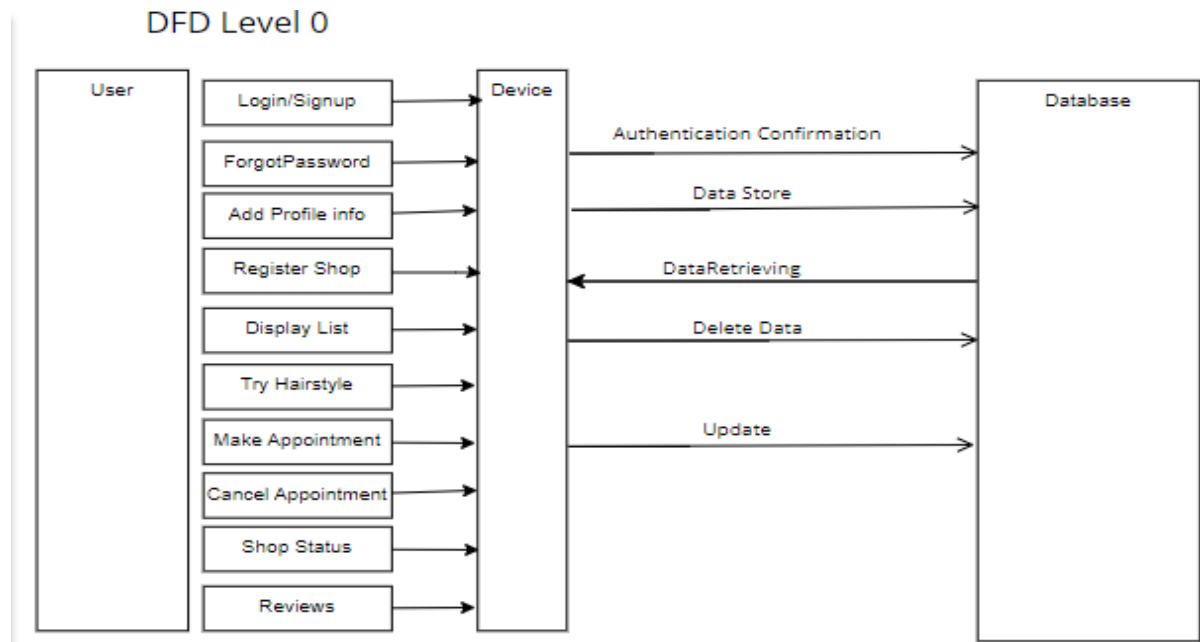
DFD Level 0

User

Login/Signup

ForgotPassword

Add Profile info

Register Shop

Display List

Try Hairstyle

Make Appointment

Cancel Appointment

Shop Status

Reviews

Device

Authentication Confirmation

Data Store

DataRetrieving

Delete Data

Update

Database